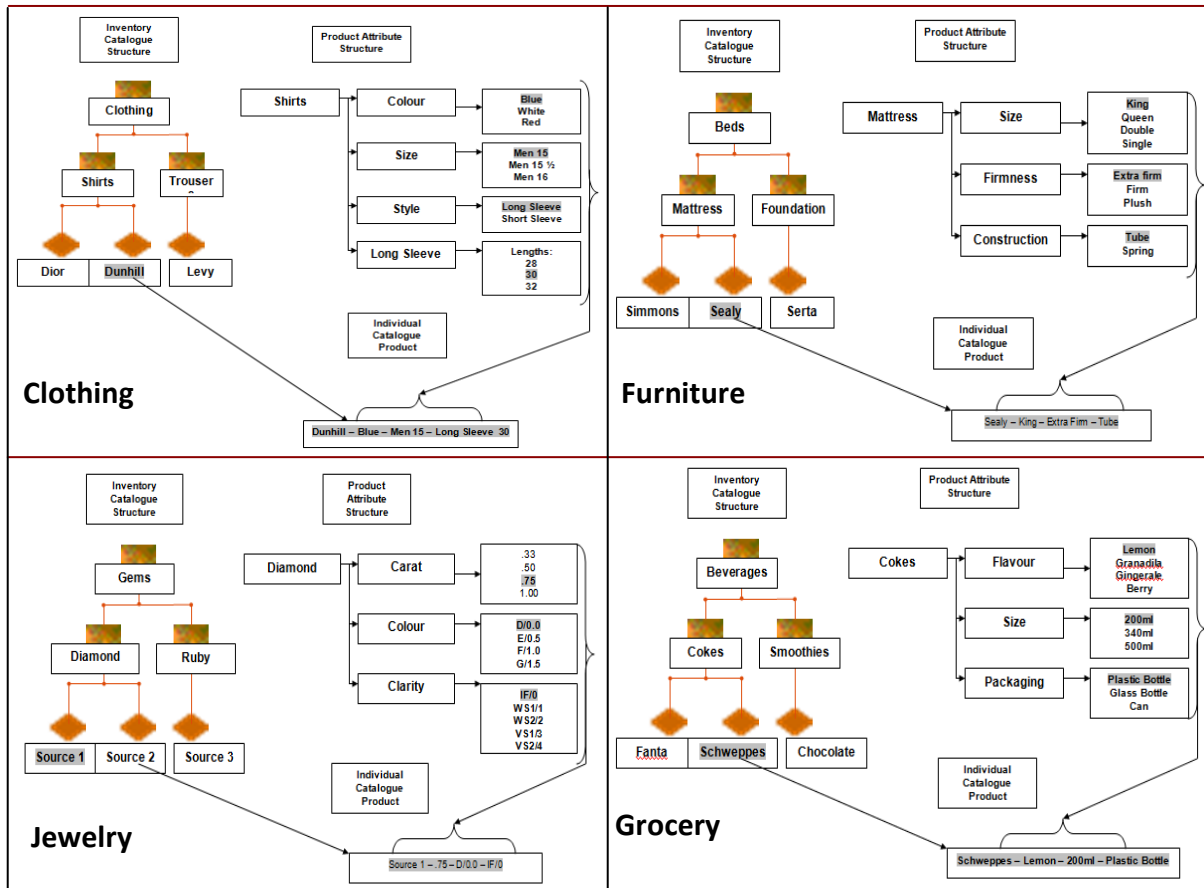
Inventory Catalogue Structure

Product Attribute Structure

Clothing

Shirts

Trouser

Dior

Dunhill

Levy

Shirts

Colour

Blue
White
Red

Size

Men 15
Men 15 ½
Men 16

Style

Long Sleeve
Short Sleeve

Long Sleeve

Lengths:
28
30
32

Individual Catalogue Product

Clothing

Dunhill – Blue – Men 15 – Long Sleeve 30

Inventory Catalogue Structure

Product Attribute Structure

Beds

Mattress

Foundation

Simmons

Sealy

Serta

Mattress

Size

King
Queen
Double
Single

Firmness

Extra firm
Firm
Plush

Construction

Tube
Spring

Individual Catalogue Product

Furniture

Sealy – King – Extra Firm – Tube

Inventory Catalogue Structure

Product Attribute Structure

Gems

Diamond

Ruby

Source 1

Source 2

Source 3

Diamond

Carat

.33
.50
.75
1.00

Colour

D/0.0
E/0.5
F/1.0
G/1.5

Clarity

IF/0
WS1/1
WS2/2
VS1/3
VS2/4

Individual Catalogue Product

Jewelry

Source 1 – .75 – D/0.0 – IF/0

Inventory Catalogue Structure

Product Attribute Structure

Beverages

Cokes

Smoothies

Fanta

Schweppes

Chocolate

Cokes

Flavour

Lemon
Granadila
Gingerale
Berry

Size

200ml
340ml
500ml

Packaging

Plastic Bottle
Glass Bottle
Can

Individual Catalogue Product

Grocery

Schweppes – Lemon – 200ml – Plastic Bottle